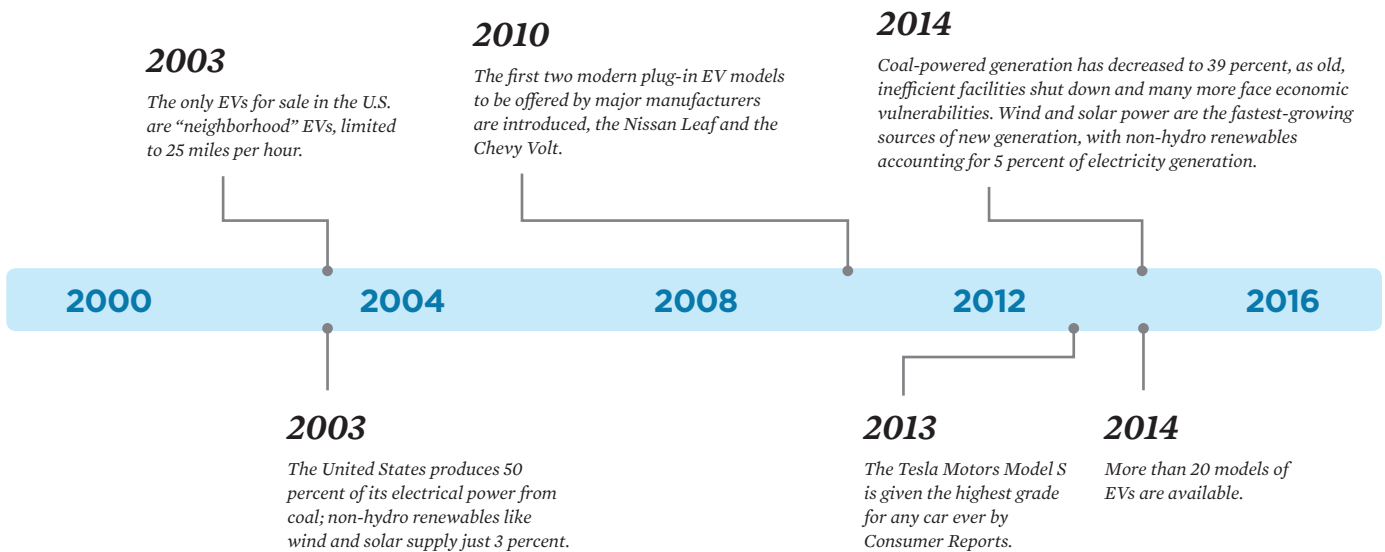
2003

The only EVs for sale in the U.S. are "neighborhood" EVs, limited to 25 miles per hour.

2010

The first two modern plug-in EV models to be offered by major manufacturers are introduced, the Nissan Leaf and the Chevy Volt.

2014

Coal-powered generation has decreased to 39 percent, as old, inefficient facilities shut down and many more face economic vulnerabilities. Wind and solar power are the fastest-growing sources of new generation, with non-hydro renewables accounting for 5 percent of electricity generation.

2000 2004 2008 2012 2016

2003

The United States produces 50 percent of its electrical power from coal; non-hydro renewables like wind and solar supply just 3 percent.

2013

The Tesla Motors Model S is given the highest grade for any car ever by Consumer Reports.

2014

More than 20 models of EVs are available.